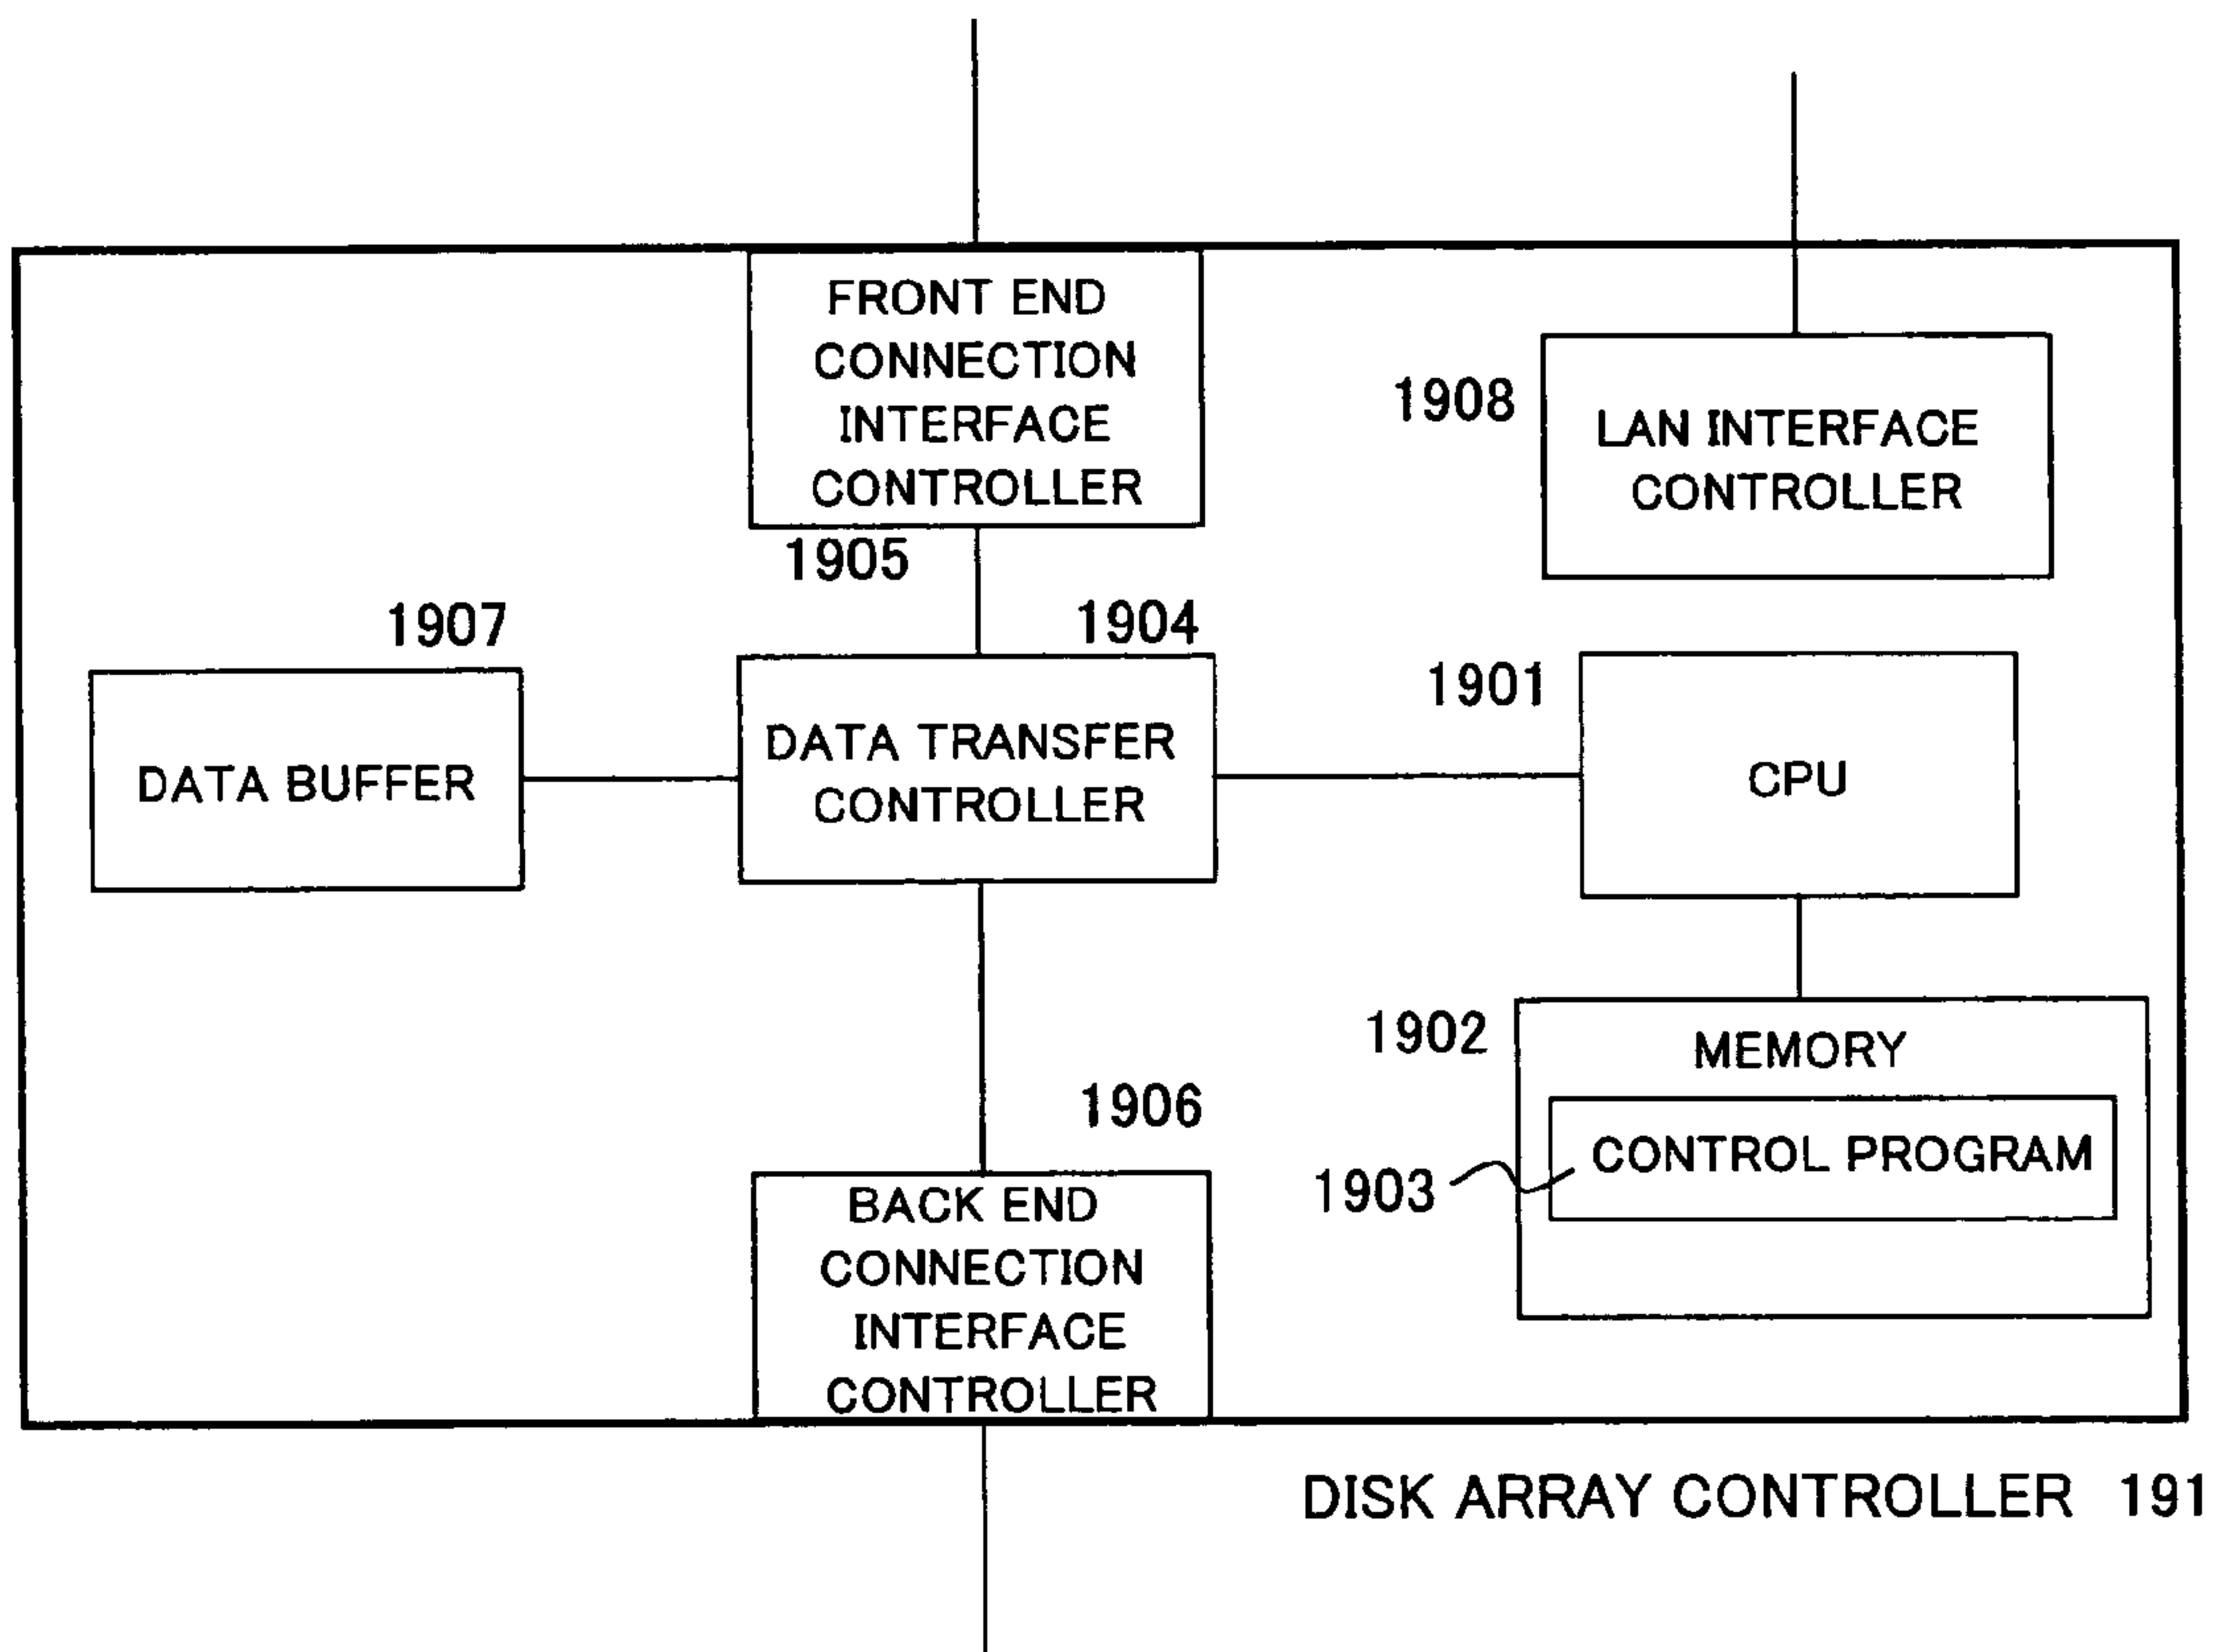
FRONT END CONNECTION INTERFACE CONTROLLER

1908

LAN INTERFACE CONTROLLER

1905

1907

1904

1901

DATA BUFFER

DATA TRANSFER CONTROLLER

CPU

1902

MEMORY

1906

1903

CONTROL PROGRAM

BACK END CONNECTION INTERFACE CONTROLLER

DISK ARRAY CONTROLLER 191